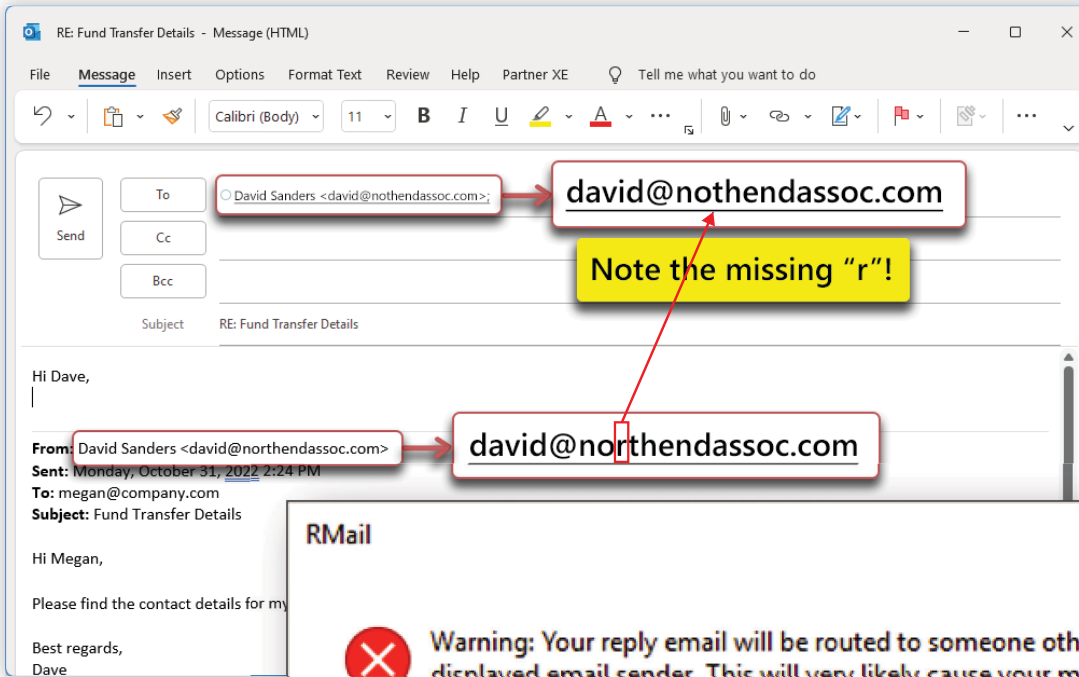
RE: Fund Transfer Details - Message (HTML)

File Message Insert Options Format Text Review Help Partner XE Tell me what you want to do

Calibri (Body) 11 B I U A

Send

To David Sanders <david@nothendassoc.com>;

david@nothendassoc.com

Cc

Note the missing "r"!

Bcc

Subject RE: Fund Transfer Details

Hi Dave,

From: David Sanders <david@northendassoc.com>

david@northendassoc.com

Sent: Monday, October 31, 2022 2:24 PM
To: megan@company.com
Subject: Fund Transfer Details

Hi Megan,

Please find the contact details for my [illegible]

Best regards,
Dave

RMail

Warning: Your reply email will be routed to someone oth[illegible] displayed email sender. This will very likely cause your m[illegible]